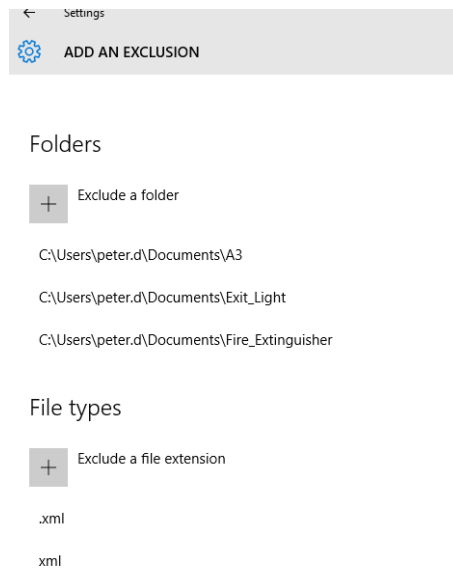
← Settings

ADD AN EXCLUSION

Folders

+ Exclude a folder

C:\Users\peter.d\Documents\A3

C:\Users\peter.d\Documents\Exit_Light

C:\Users\peter.d\Documents\Fire_Extinguisher

File types

+ Exclude a file extension

.xml

xml